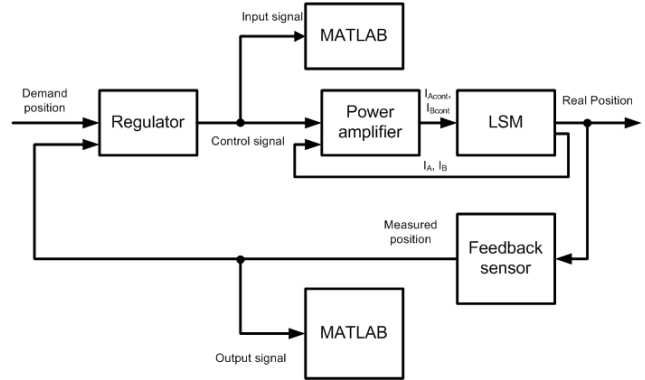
Input signal

MATLAB

Demand position

Regulator

Control signal

Power amplifier

$I_{Acont}$, $I_{Bcont}$

LSM

Real Position

$I_A$, $I_B$

Measured position

Feedback sensor

MATLAB

Output signal